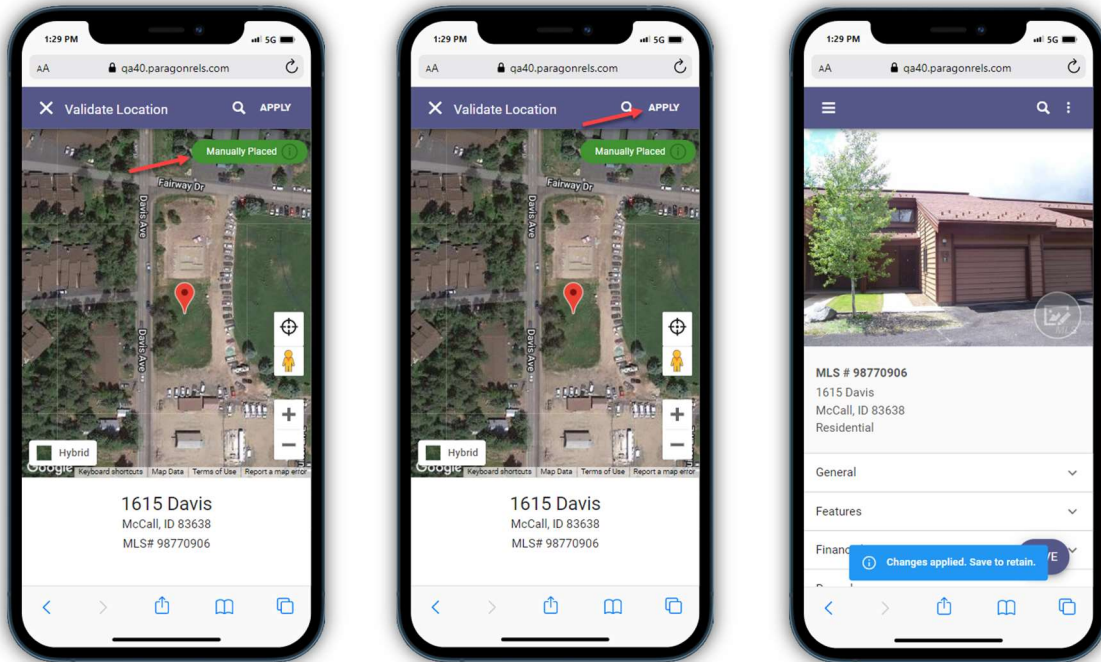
1:29 PM
5G
AA qa40.paragonrels.com
Validate Location
APPLY
Manually Placed
Fairway Dr
Davis Ave
Davis Ave
Hybrid
Google Keyboard shortcuts Map Data Terms of Use Report a map error
1615 Davis
McCall, ID 83638
MLS# 98770906

1:29 PM
5G
AA qa40.paragonrels.com
Validate Location
APPLY
Manually Placed
Fairway Dr
Davis Ave
Davis Ave
Hybrid
Google Keyboard shortcuts Map Data Terms of Use Report a map error
1615 Davis
McCall, ID 83638
MLS# 98770906

1:29 PM
5G
AA qa40.paragonrels.com
MLS # 98770906
1615 Davis
McCall, ID 83638
Residential
General
Features
Financ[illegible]
Changes applied. Save to retain.
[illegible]VE